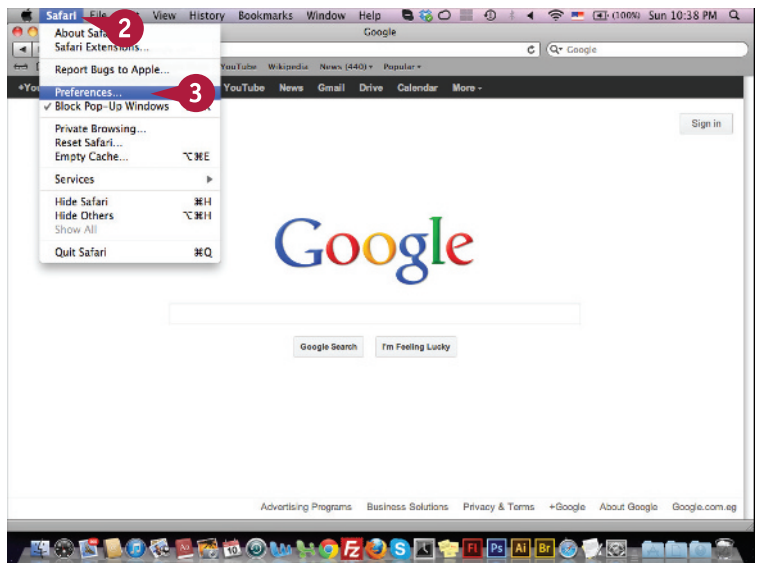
Safari File View History Bookmarks Window Help (100%) Sun 10:38 PM

2

About Safa
Safari Extensions...

Report Bugs to Apple...

Preferences...
✓ Block Pop-Up Windows

3

Private Browsing...
Reset Safari...
Empty Cache... ⌥⌘E

Services

Hide Safari ⌘H
Hide Others ⌥⌘H
Show All

Quit Safari ⌘Q

Google

Google

YouTube Wikipedia News (440) Popular

+You YouTube News Gmail Drive Calendar More

Sign in

Google

Google Search I'm Feeling Lucky

Advertising Programs Business Solutions Privacy & Terms +Google About Google Google.com.eg

10